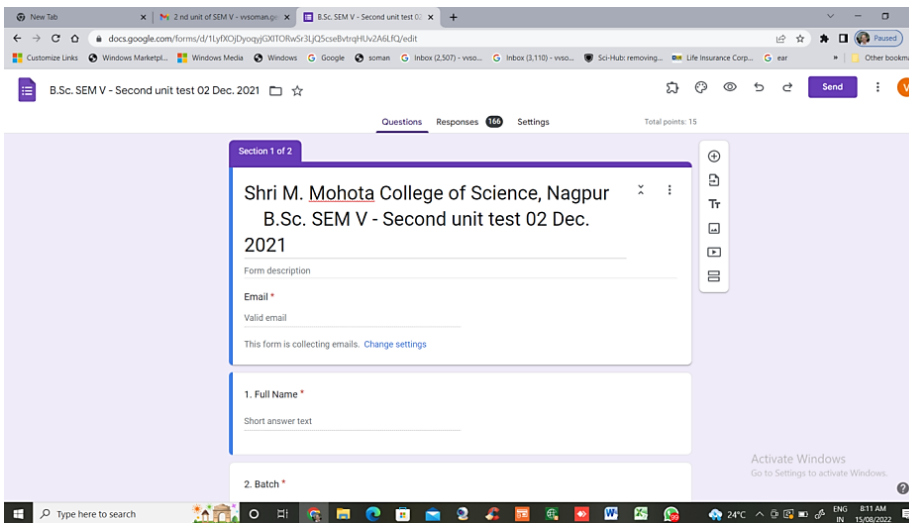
New Tab
2 nd unit of SEM V - vvsoman.g
B.Sc. SEM V - Second unit test 0
docs.google.com/forms/d/1LyfXOjDyoqyjGXlTORwSr3LjQ5cseBvtrqHUv2A6LfQ/edit
Paused
Customize Links Windows Marketpl... Windows Media Windows Google soman Inbox (2,507) - vvso... Inbox (3,110) - vvso... Sci-Hub: removing... Life Insurance Corp... ear
Other bookm

B.Sc. SEM V - Second unit test 02 Dec. 2021

Send

Questions Responses 166 Settings
Total points: 15

Section 1 of 2

Shri M. Mohota College of Science, Nagpur B.Sc. SEM V - Second unit test 02 Dec. 2021

Form description

Email *

Valid email

This form is collecting emails. Change settings

1. Full Name *

Short answer text

2. Batch *

Activate Windows
Go to Settings to activate Windows.

Type here to search
24°C ENG IN 8:11 AM 15/08/2022